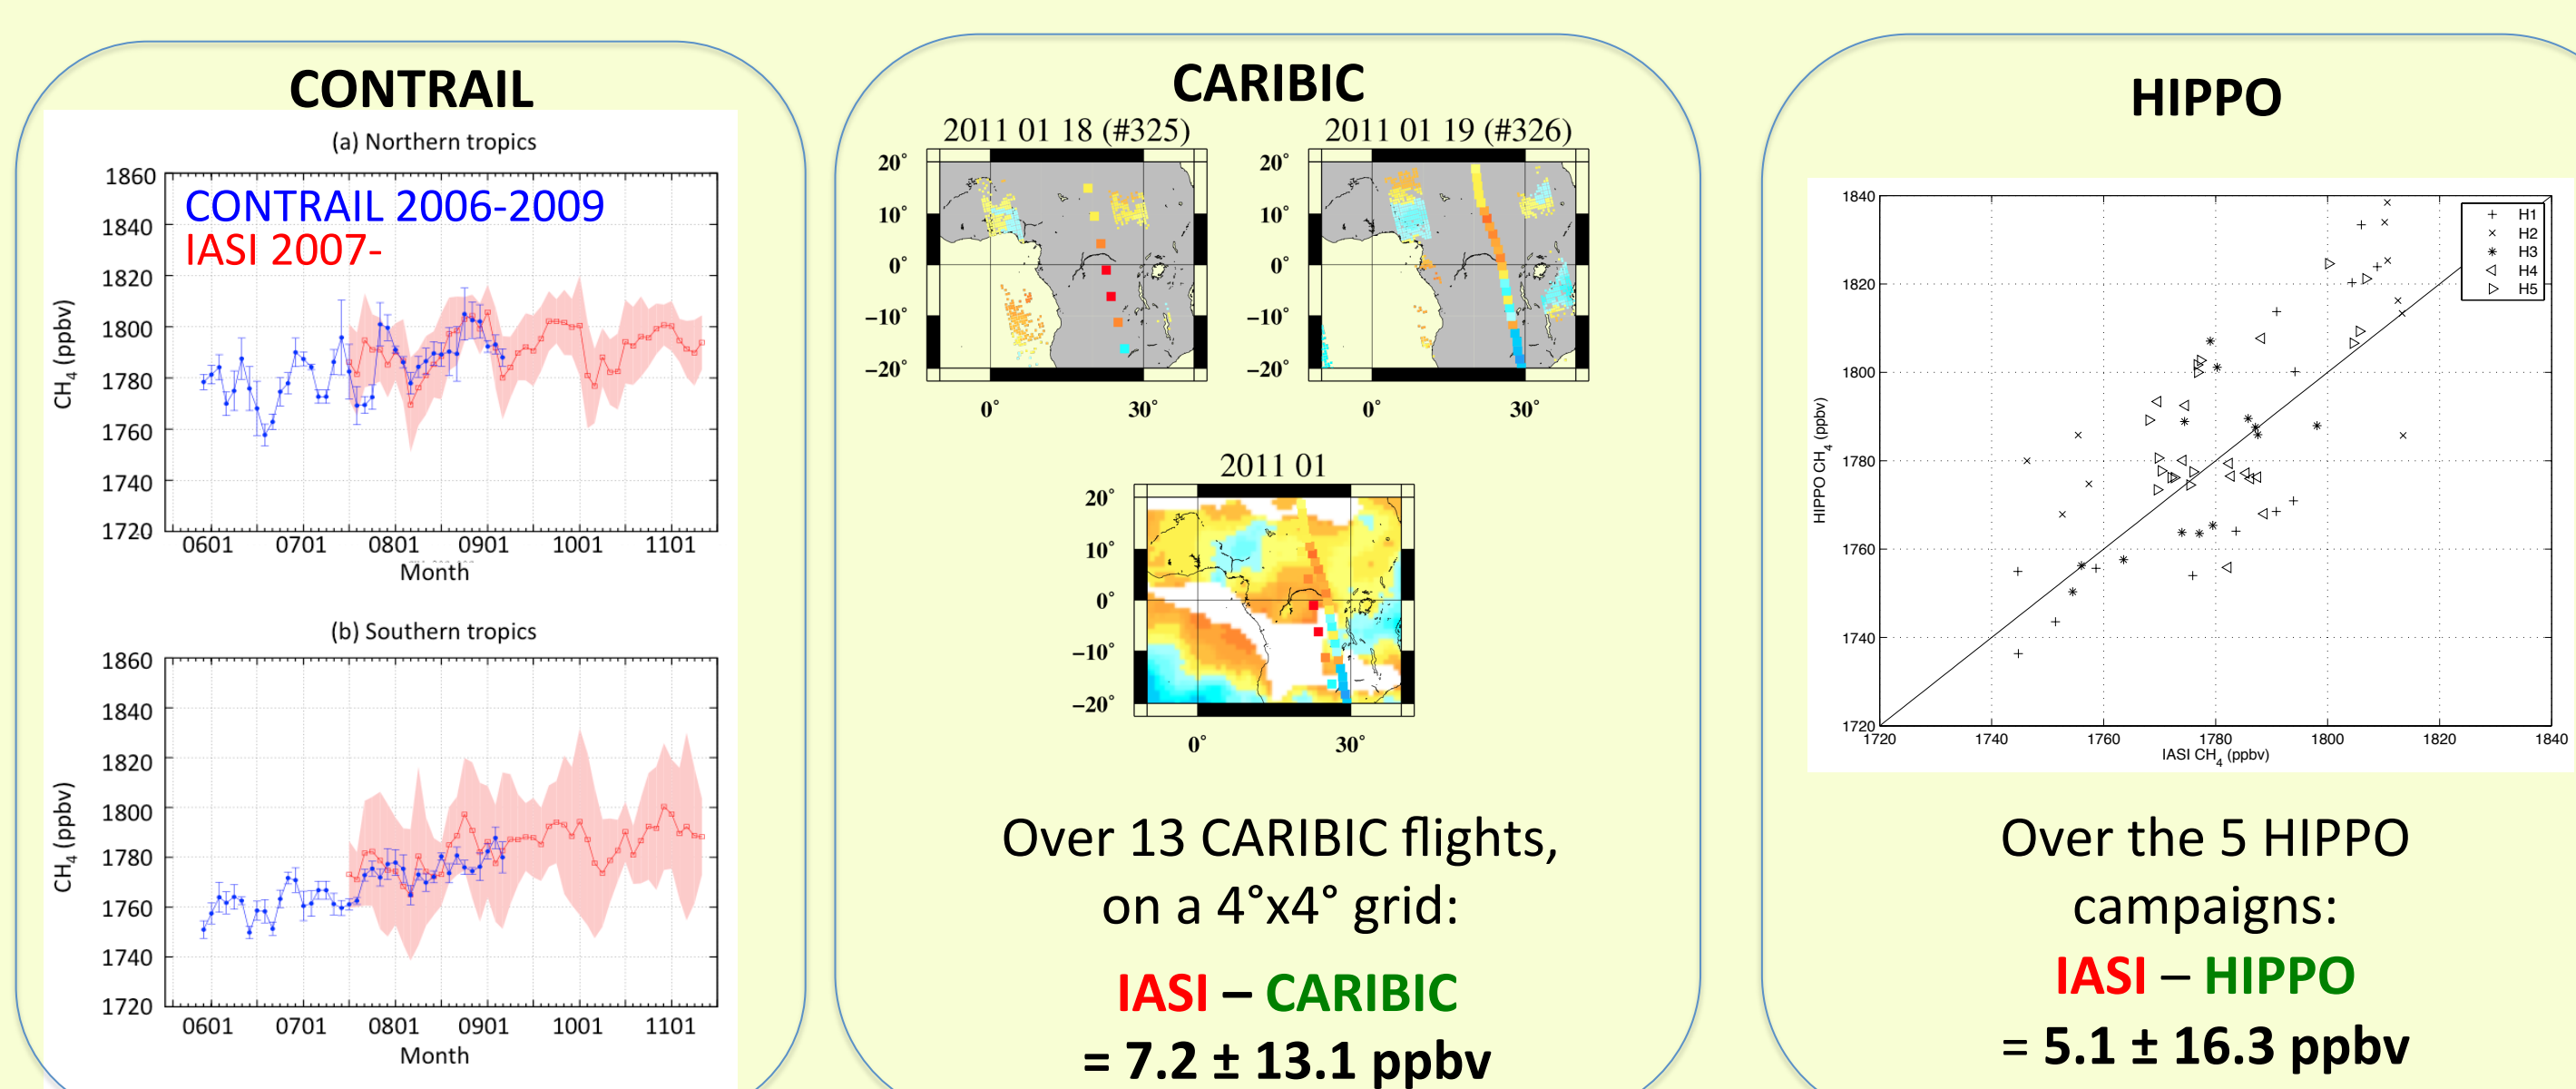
CONTRAIL

(a) Northern tropics

CONTRAIL 2006-2009
IASI 2007-

1860
1840
1820
1800
1780
1760
1740
1720

$CH_4$ (ppbv)

0601 0701 0801 0901 1001 1101
Month

(b) Southern tropics

1860
1840
1820
1800
1780
1760
1740
1720

$CH_4$ (ppbv)

0601 0701 0801 0901 1001 1101
Month

CARIBIC

2011 01 18 (#325)

20° 10° 0° −10° −20°
0° 30°

2011 01 19 (#326)

20° 10° 0° −10° −20°
0° 30°

2011 01

20° 10° 0° −10° −20°
0° 30°

Over 13 CARIBIC flights, on a 4°x4° grid:

IASI – CARIBIC
= 7.2 ± 13.1 ppbv

HIPPO

1840
1820
1800
1780
1760
1740
1720

HIPPO $CH_4$ (ppbv)

H1
H2
H3
H4
H5

1720 1740 1760 1780 1800 1820 1840
IASI $CH_4$ (ppbv)

Over the 5 HIPPO campaigns:

IASI – HIPPO
= 5.1 ± 16.3 ppbv